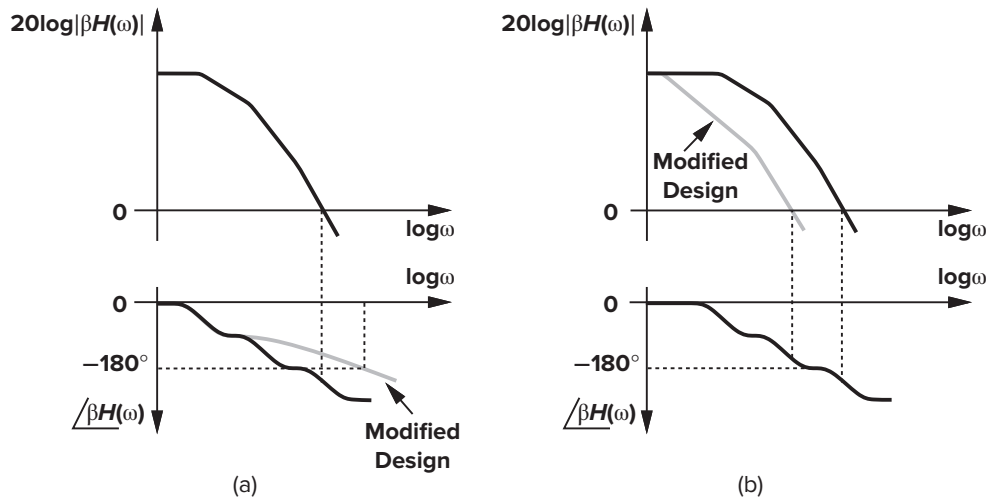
$20\log|\beta H(\omega)|$

0

$\log\omega$

$\log\omega$

0

$-180^\circ$

$\angle\beta H(\omega)$

Modified Design

(a)

$20\log|\beta H(\omega)|$

Modified Design

0

$\log\omega$

$\log\omega$

0

$-180^\circ$

$\angle\beta H(\omega)$

(b)